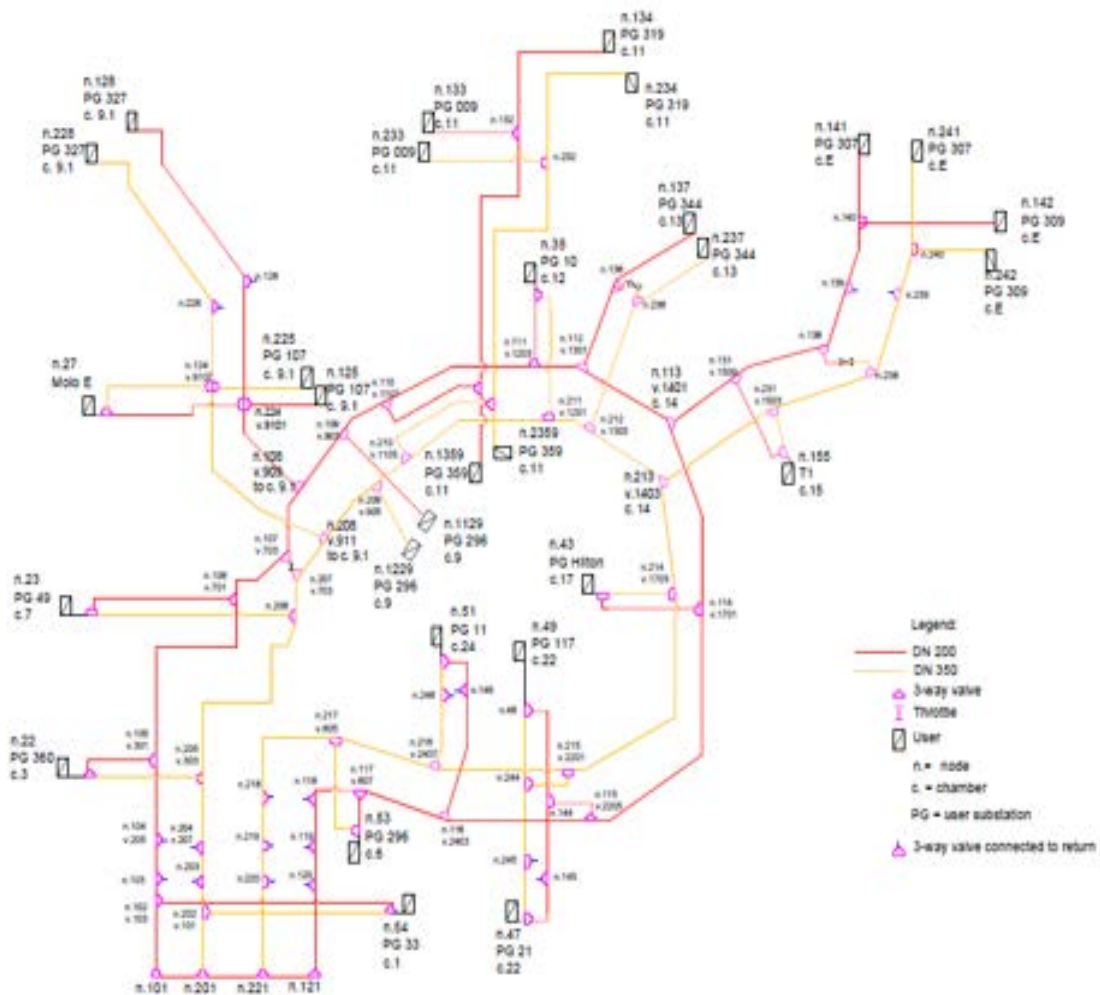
n.134
PG 319
c.11

n.234
PG 319
c.11

n.133
PG 009
c.11

n.233
PG 009
c.11

n.128
PG 327
c. 9.1

n.228
PG 327
c. 9.1

n.141
PG 307
c.E

n.241
PG 307
c.E

n.142
PG 309
c.E

n.242
PG 309
c.E

n.137
PG 344
c.13

n.237
PG 344
c.13

n.35
PG 10
c.12

n.225
PG 107
c. 9.1

n.125
PG 107
c. 9.1

n.27
Molo E

n.113
v.1401
c. 14

n.155
T1
c.15

n.126
v.909
to c. 9.1

n.1359
PG 359
c.11

n.2359
PG 359
c.11

n.213
v.1403
c. 14

n.208
v.911
to c. 9.1

n.1129
PG 296
c.9

n.1229
PG 296
c.9

n.43
PG Hilton
c.17

n.23
PG 49
c.7

n.51
PG 11
c.24

n.49
PG 117
c.22

n.22
PG 360
c.3

n.53
PG 296
c.6

n.54
PG 33
c.1

n.47
PG 21
c.22

n.101
n.201
n.221
n.121

Legend:
DN 200
DN 350
3-way valve
Throttle
User
n.= node
c. = chamber
PG = user substation
3-way valve connected to return